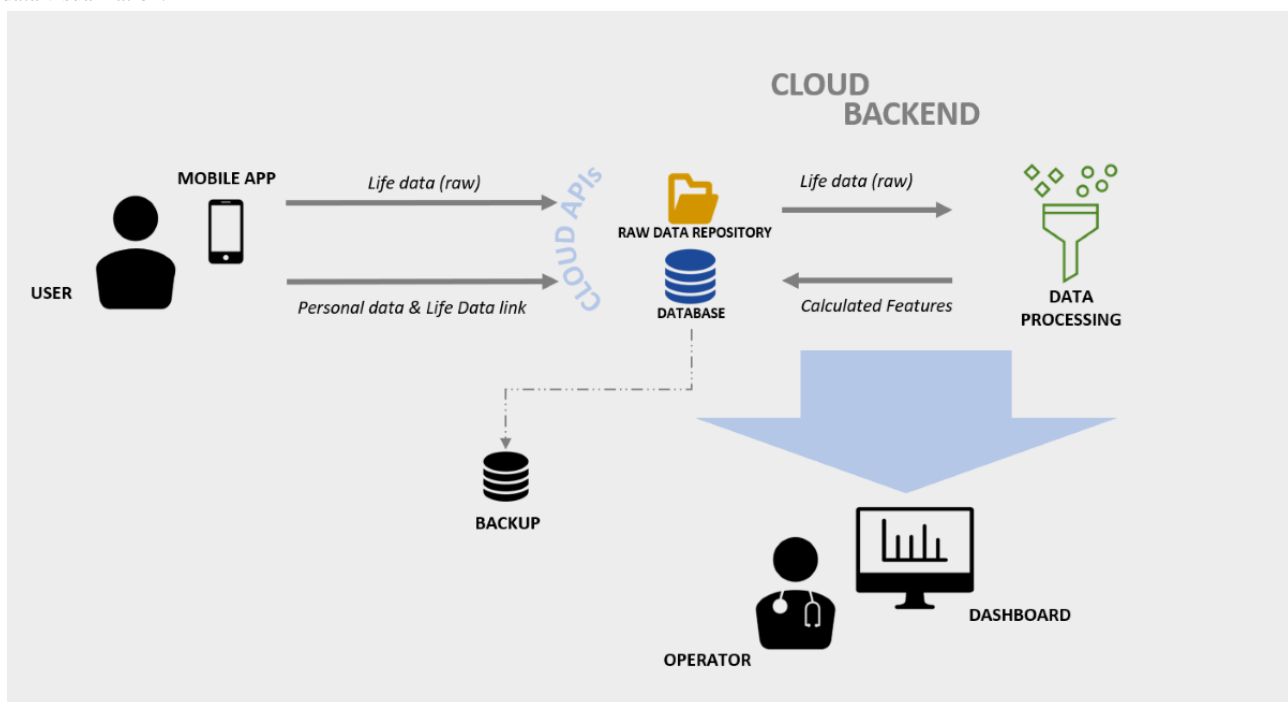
CLOUD
BACKEND

MOBILE APP

USER

Life data (raw)

Personal data & Life Data link

CLOUD APIS

RAW DATA REPOSITORY

DATABASE

Life data (raw)

Calculated Features

DATA
PROCESSING

BACKUP

DASHBOARD

OPERATOR